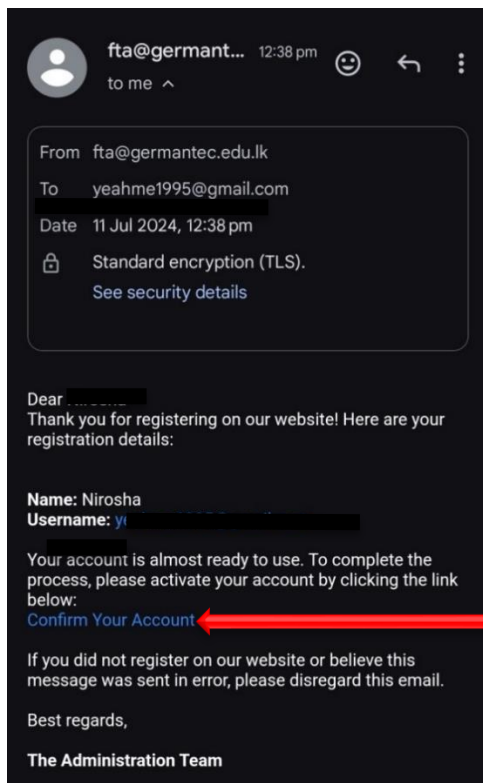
fta@germant... 12:38 pm
to me ^

From fta@germantec.edu.lk
To yeahme1995@gmail.com
Date 11 Jul 2024, 12:38 pm
Standard encryption (TLS).
See security details

Dear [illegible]
Thank you for registering on our website! Here are your registration details:

Name: Nirosha
Username: y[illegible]

Your account is almost ready to use. To complete the process, please activate your account by clicking the link below:
Confirm Your Account

If you did not register on our website or believe this message was sent in error, please disregard this email.

Best regards,

The Administration Team